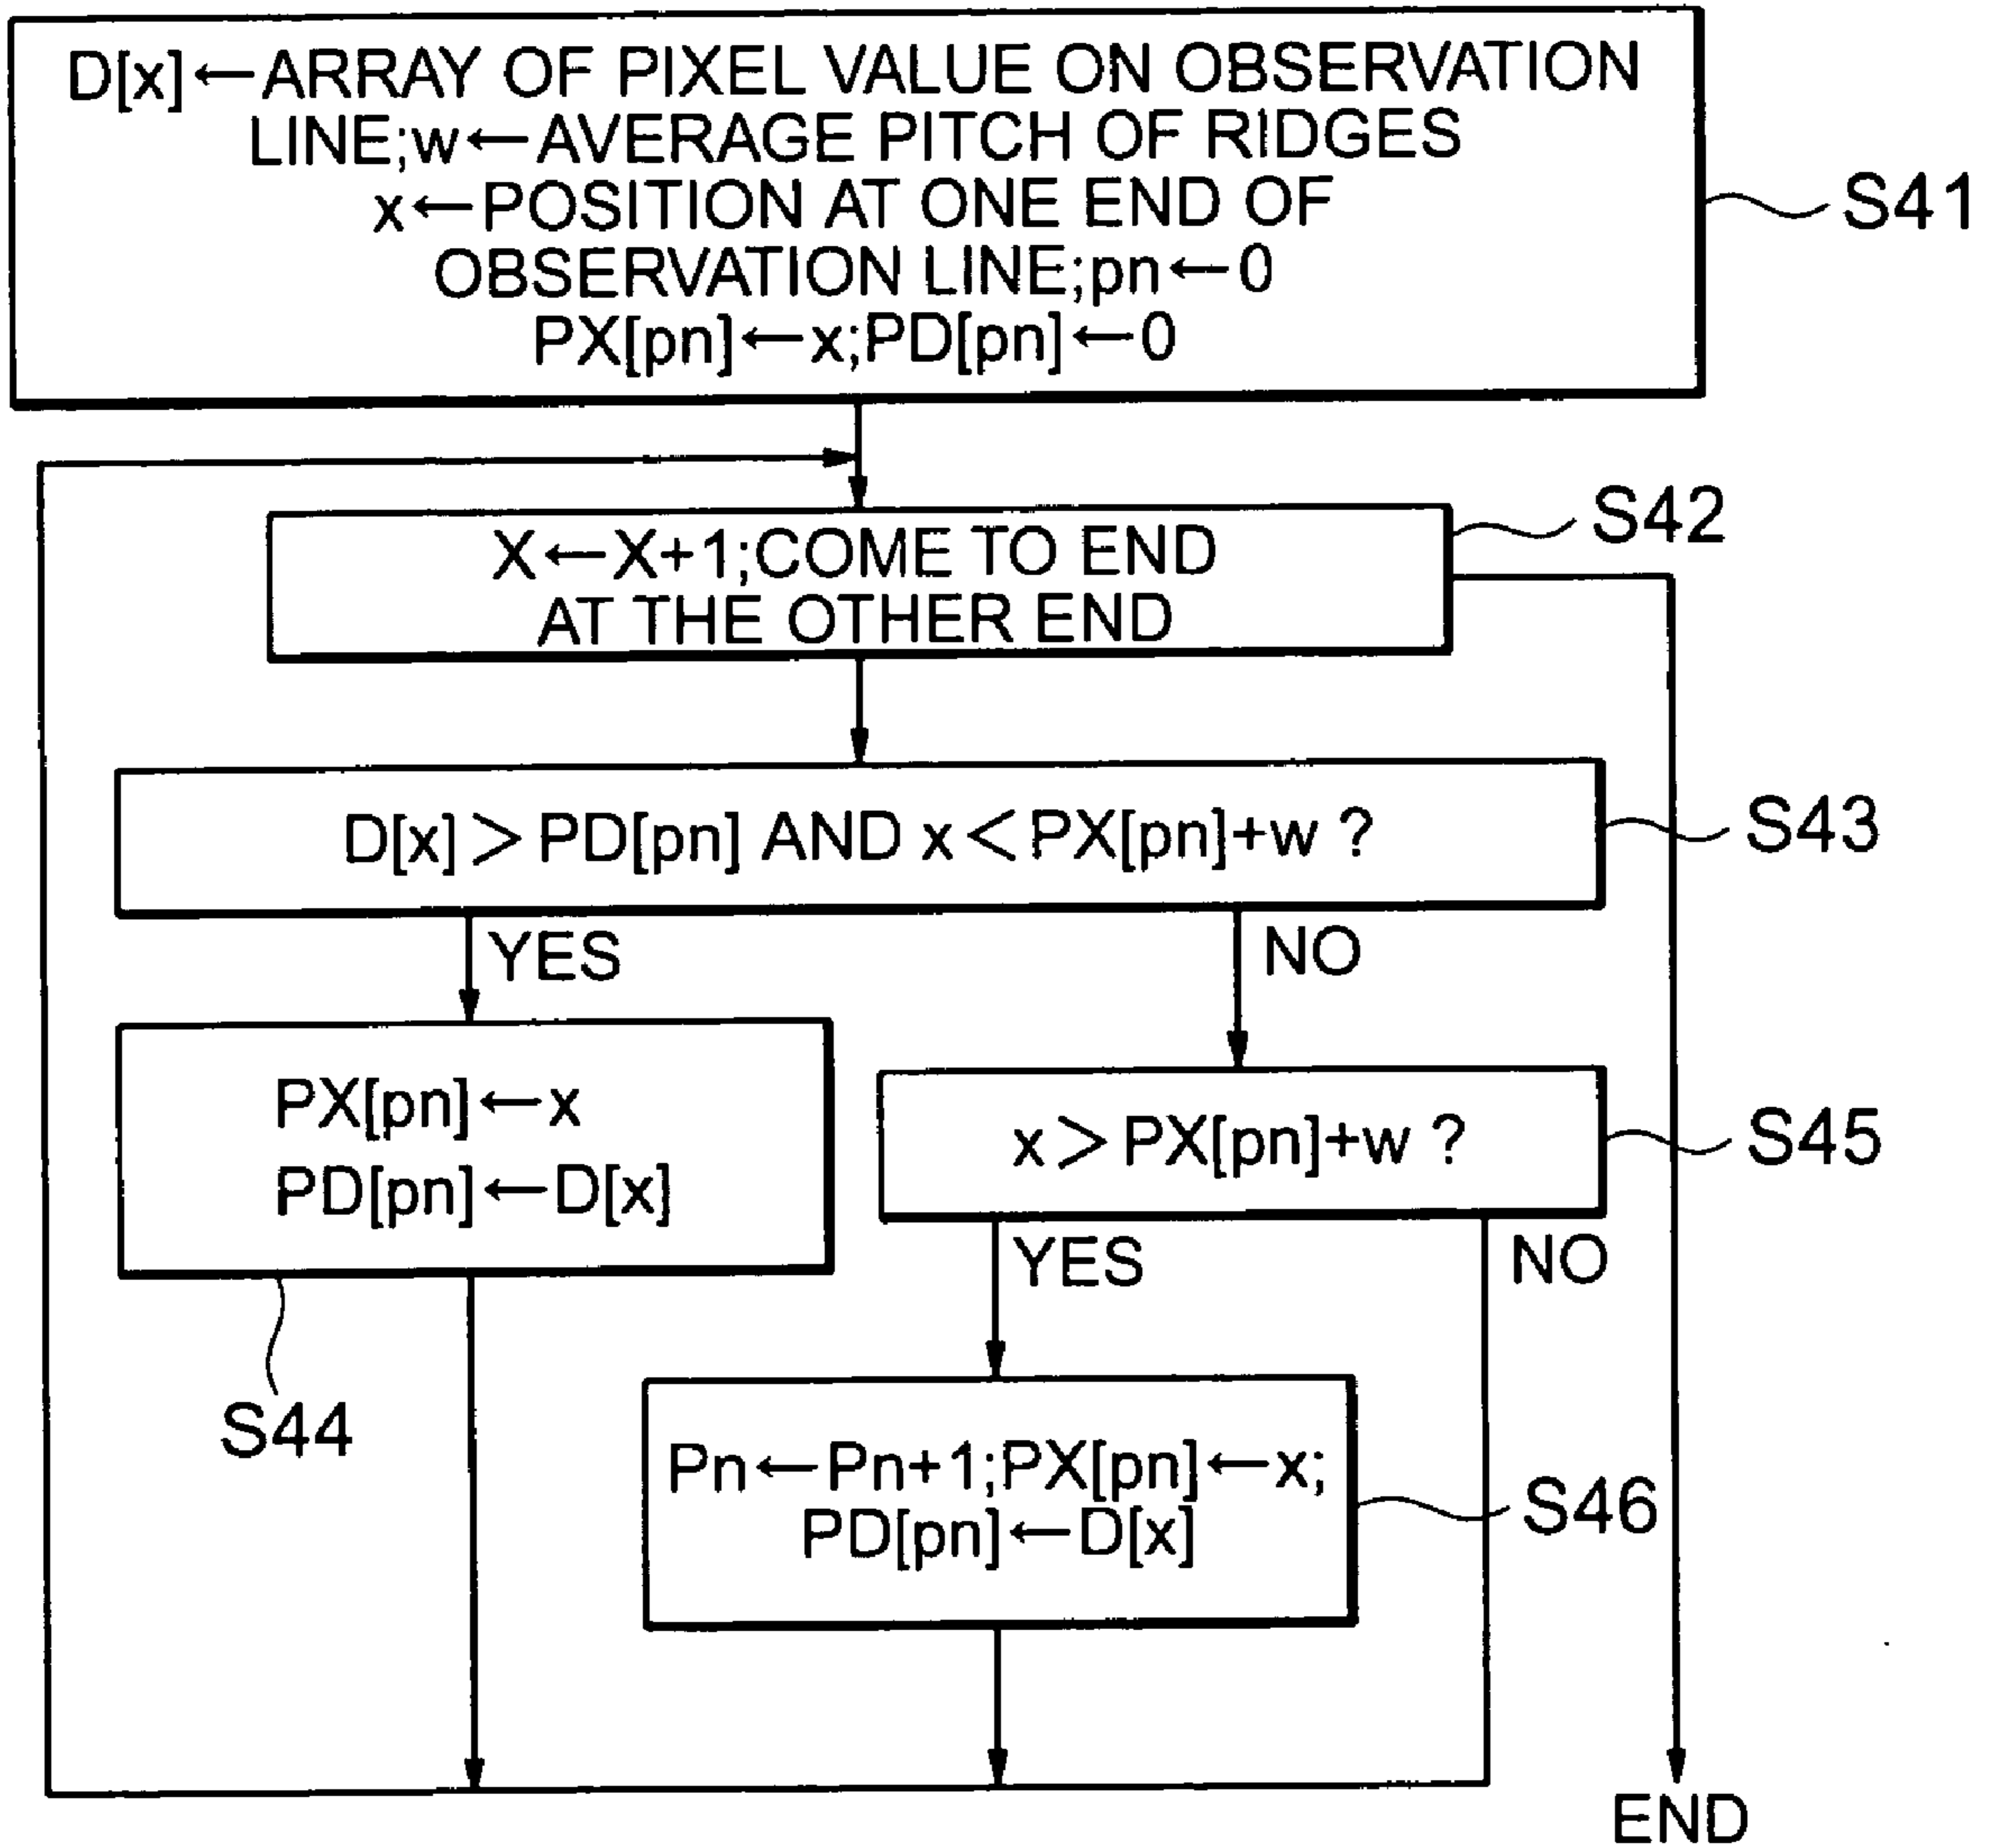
D[x]←ARRAY OF PIXEL VALUE ON OBSERVATION LINE;w←AVERAGE PITCH OF RIDGES x←POSITION AT ONE END OF OBSERVATION LINE;pn←0 PX[pn]←x;PD[pn]←0

S41

X←X+1;COME TO END AT THE OTHER END

S42

D[x]>PD[pn] AND x<PX[pn]+w ?

S43

YES

NO

PX[pn]←x
PD[pn]←D[x]

S44

x>PX[pn]+w ?

S45

YES

NO

Pn←Pn+1;PX[pn]←x;
PD[pn]←D[x]

S46

END